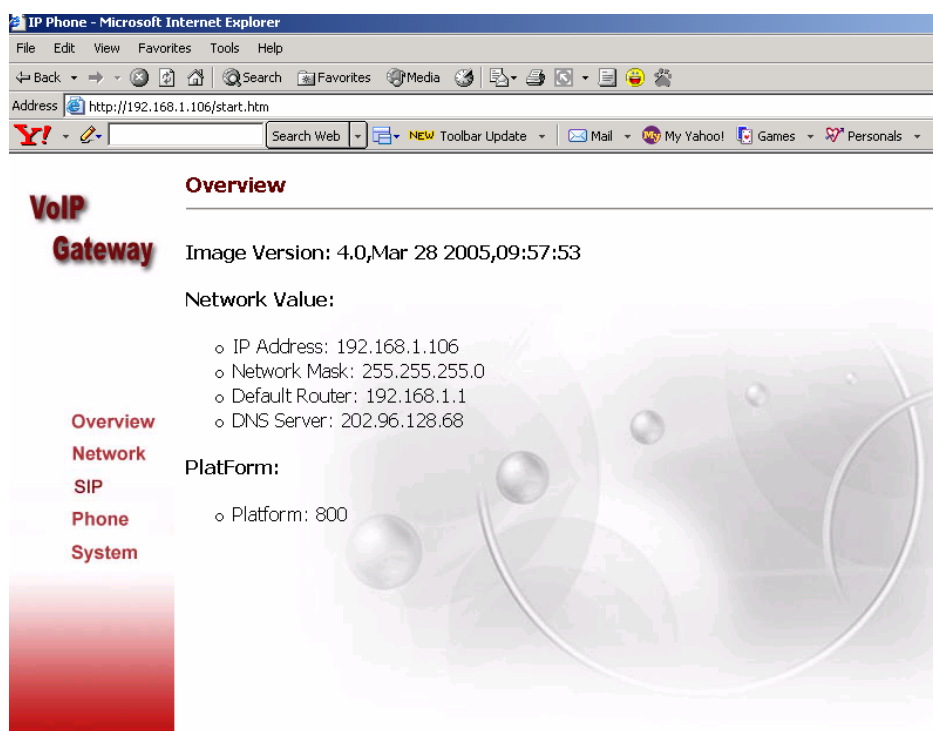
IP Phone - Microsoft Internet Explorer

File Edit View Favorites Tools Help

Back Search Favorites Media

Address http://192.168.1.106/start.htm

Y! Search Web NEW Toolbar Update Mail My Yahoo! Games Personals

VoIP Gateway

Overview

Image Version: 4.0,Mar 28 2005,09:57:53

Network Value:

- IP Address: 192.168.1.106
- Network Mask: 255.255.255.0
- Default Router: 192.168.1.1
- DNS Server: 202.96.128.68

PlatForm:

- Platform: 800

Overview
Network
SIP
Phone
System